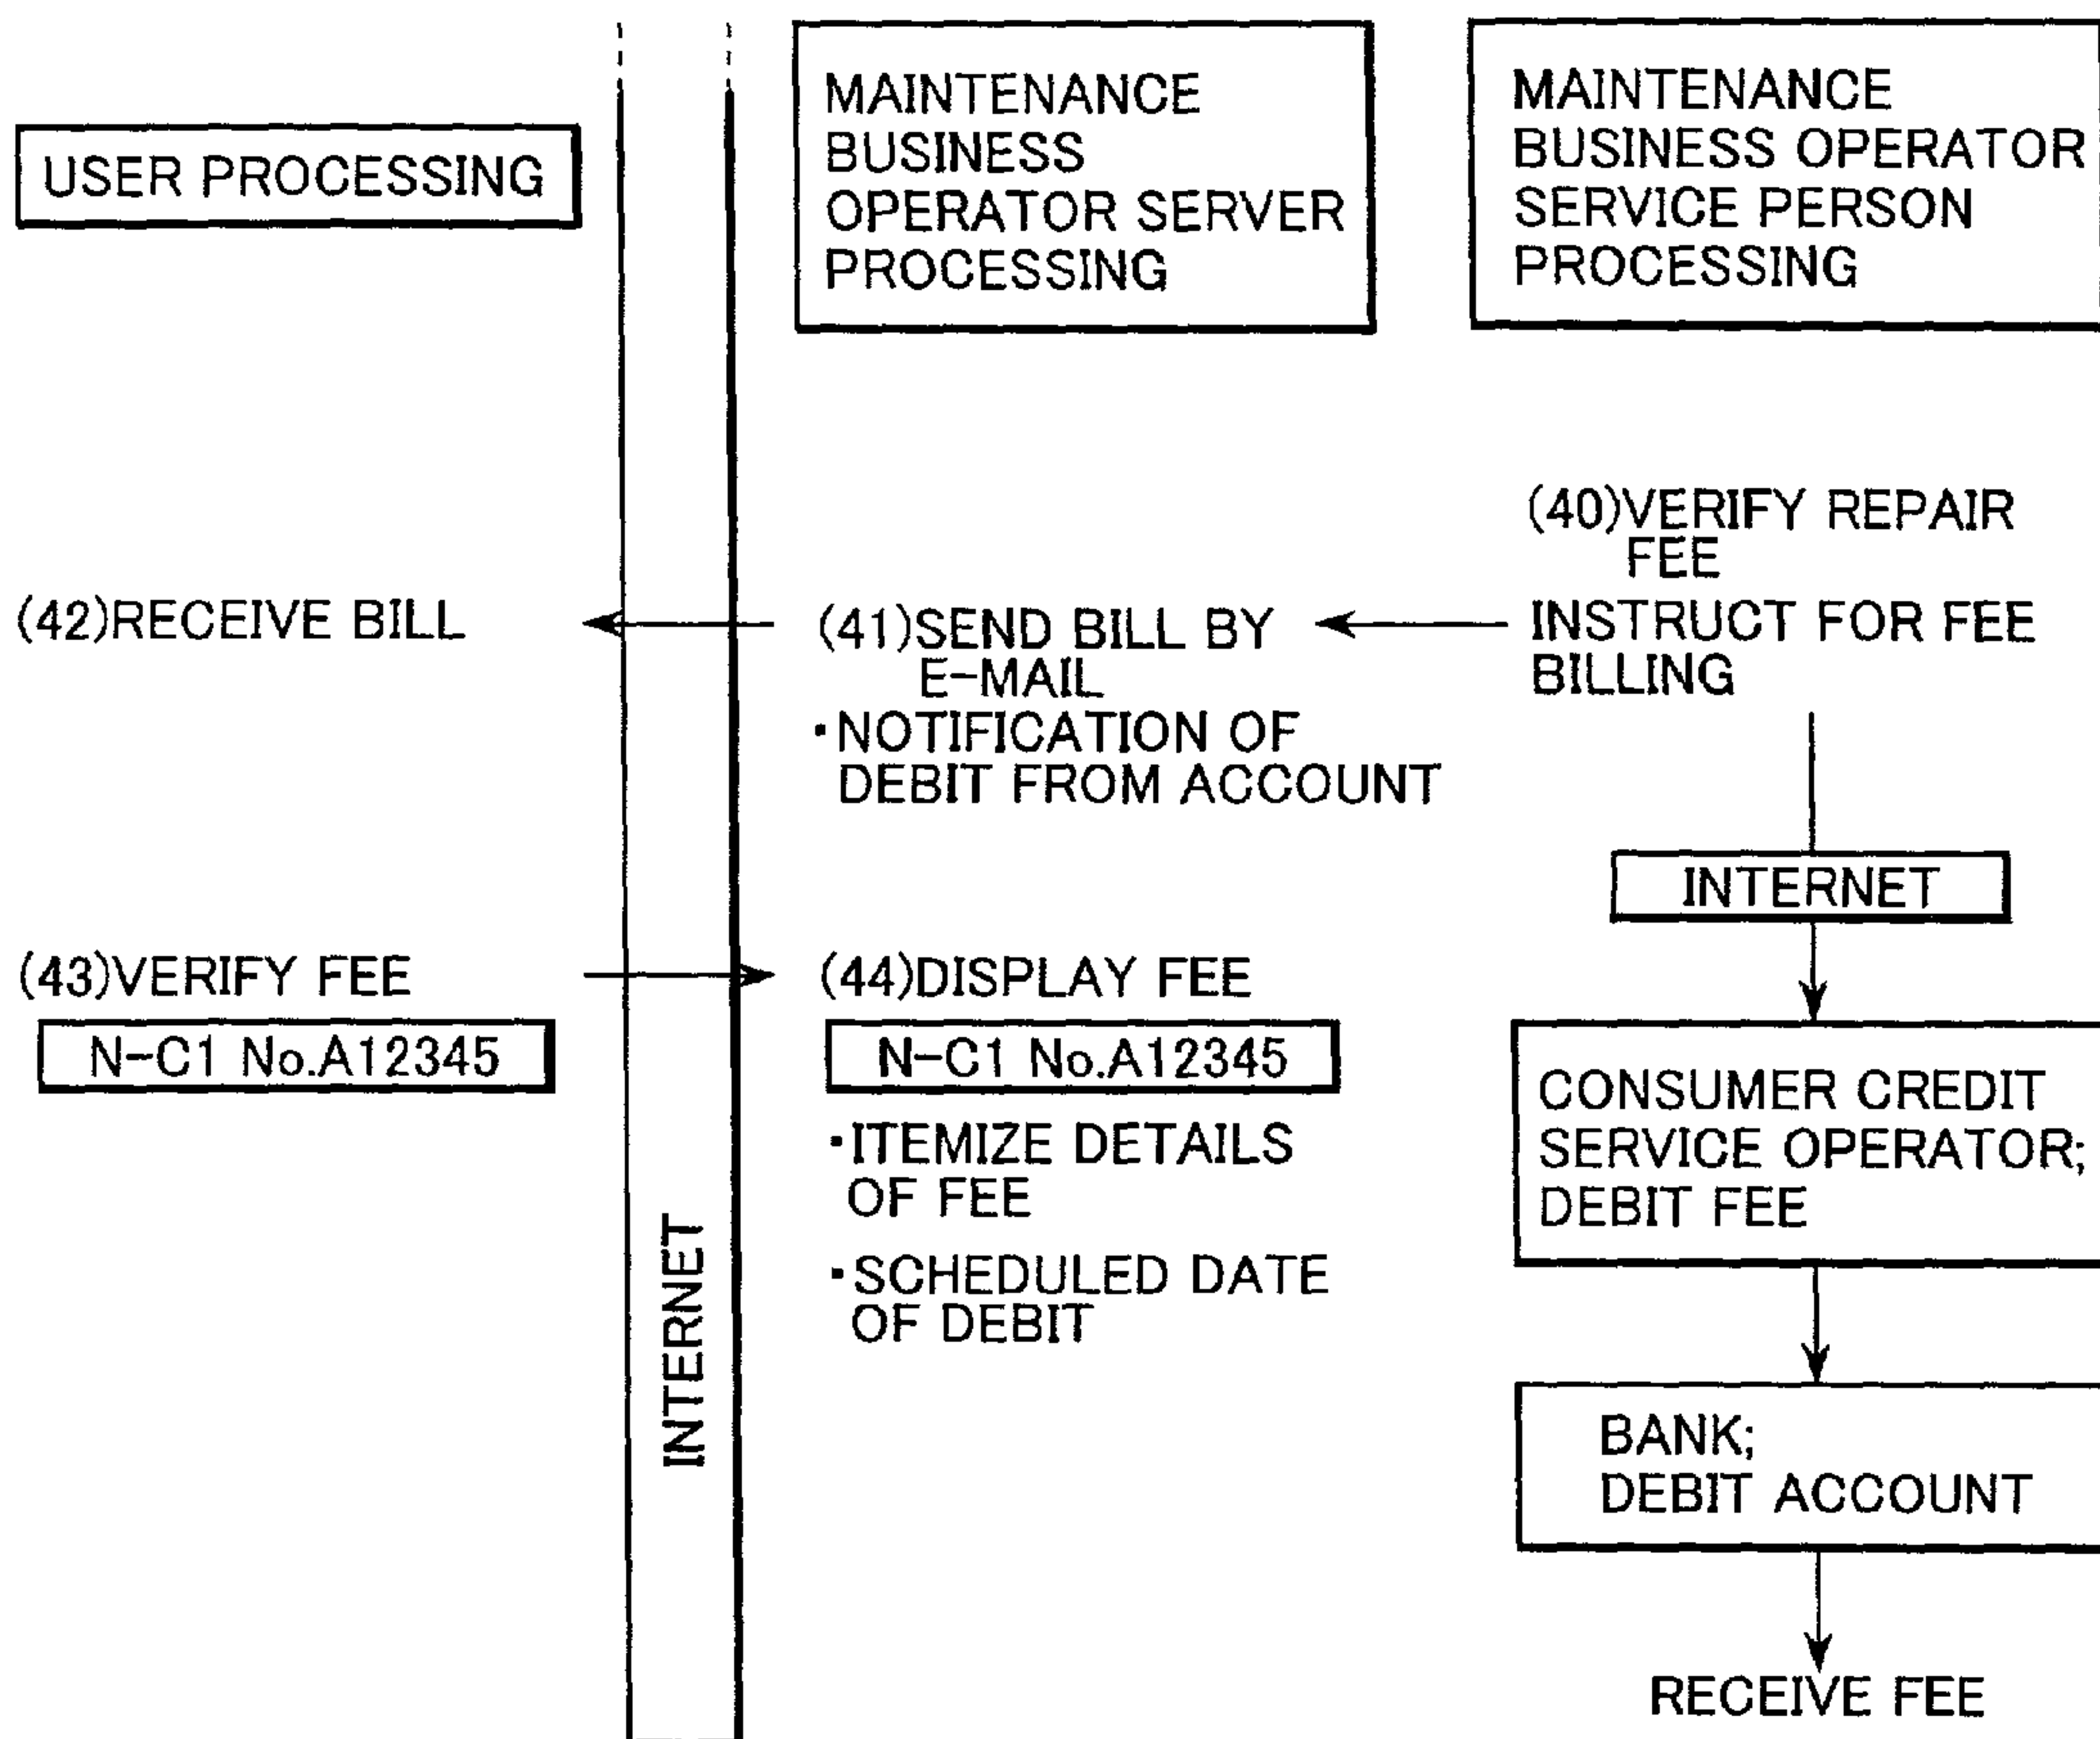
USER PROCESSING

MAINTENANCE BUSINESS OPERATOR SERVER PROCESSING

MAINTENANCE BUSINESS OPERATOR SERVICE PERSON PROCESSING

(40)VERIFY REPAIR FEE
INSTRUCT FOR FEE BILLING

(42)RECEIVE BILL

(41)SEND BILL BY E-MAIL
·NOTIFICATION OF DEBIT FROM ACCOUNT

INTERNET

(43)VERIFY FEE

N-C1 No.A12345

(44)DISPLAY FEE

N-C1 No.A12345

·ITEMIZE DETAILS OF FEE

·SCHEDULED DATE OF DEBIT

CONSUMER CREDIT SERVICE OPERATOR; DEBIT FEE

INTERNET

BANK; DEBIT ACCOUNT

RECEIVE FEE